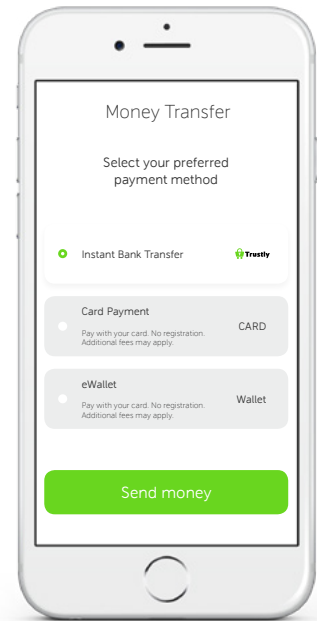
Money Transfer

Select your preferred payment method

Instant Bank Transfer

Trustly

Card Payment

Pay with your card. No registration. Additional fees may apply.

CARD

eWallet

Pay with your card. No registration. Additional fees may apply.

Wallet

Send money